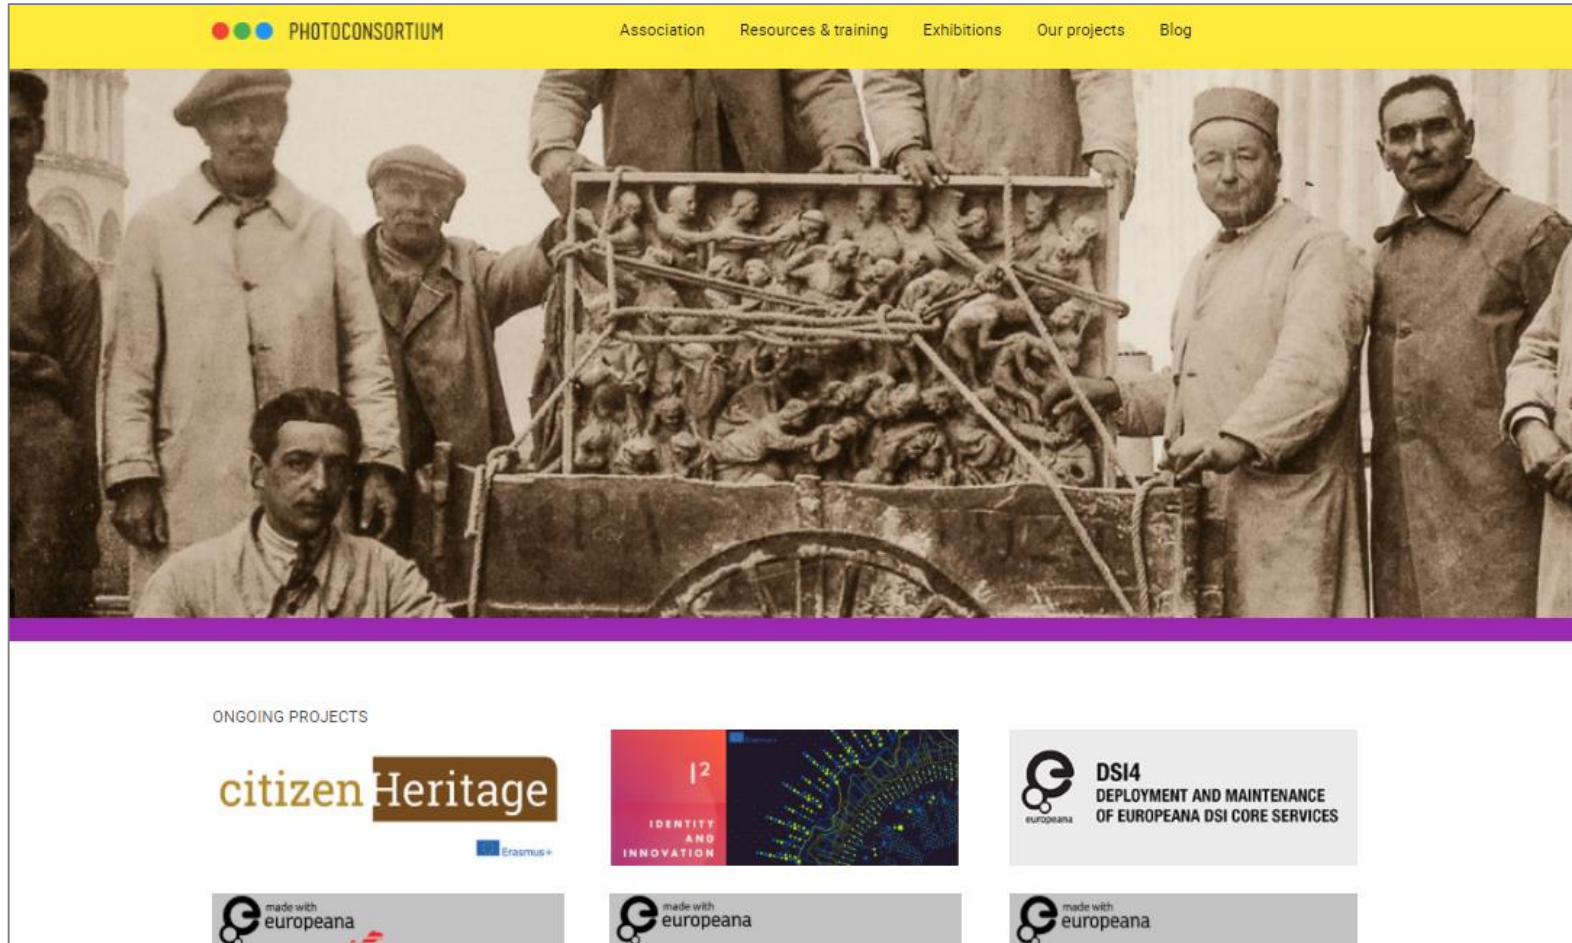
PHOTOCONSORTIUM

Association Resources & training Exhibitions Our projects Blog

ONGOING PROJECTS

citizen Heritage

Erasmus+

$I^2$

IDENTITY AND INNOVATION

europeana

DSI4
DEPLOYMENT AND MAINTENANCE OF EUROPEANA DSI CORE SERVICES

made with europeana

made with europeana

made with europeana